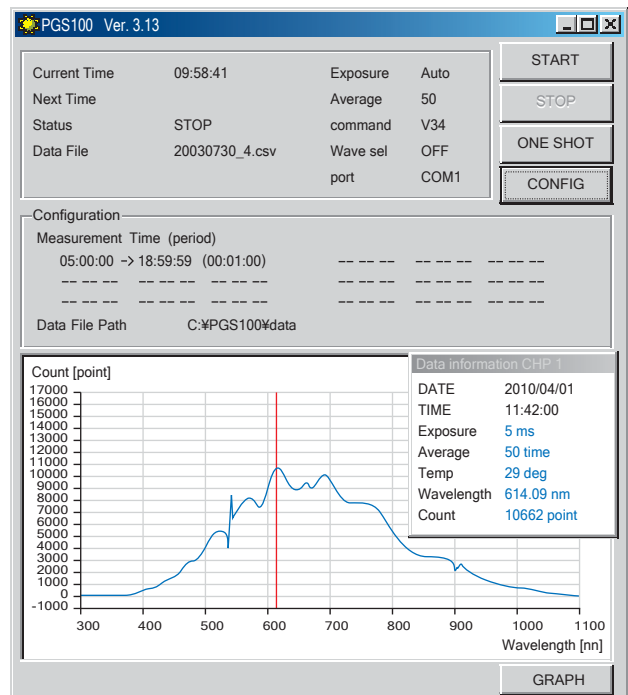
PGS100 Ver. 3.13

| Current Time | 09:58:41 | Exposure | Auto |
|---|---|---|---|
| Next Time | | Average | 50 |
| Status | STOP | command | V34 |
| Data File | 20030730_4.csv | Wave sel | OFF |
| | | port | COM1 |

START
STOP
ONE SHOT
CONFIG

Configuration
Measurement Time (period)
05:00:00 -> 18:59:59 (00:01:00) -- -- -- -- -- -- -- -- --
-- -- -- -- -- -- -- -- -- -- -- -- -- -- -- -- -- --
-- -- -- -- -- -- -- -- -- -- -- -- -- -- -- -- -- --
Data File Path C:¥PGS100¥data

Count [point]
17000
16000
15000
14000
13000
12000
11000
10000
9000
8000
7000
6000
5000
4000
3000
2000
1000
0
-1000
300 400 500 600 700 800 900 1000 1100
Wavelength [nn]

Data information CHP 1
| DATE | 2010/04/01 |
|---|---|
| TIME | 11:42:00 |
| Exposure | 5 ms |
| Average | 50 time |
| Temp | 29 deg |
| Wavelength | 614.09 nm |
| Count | 10662 point |

GRAPH